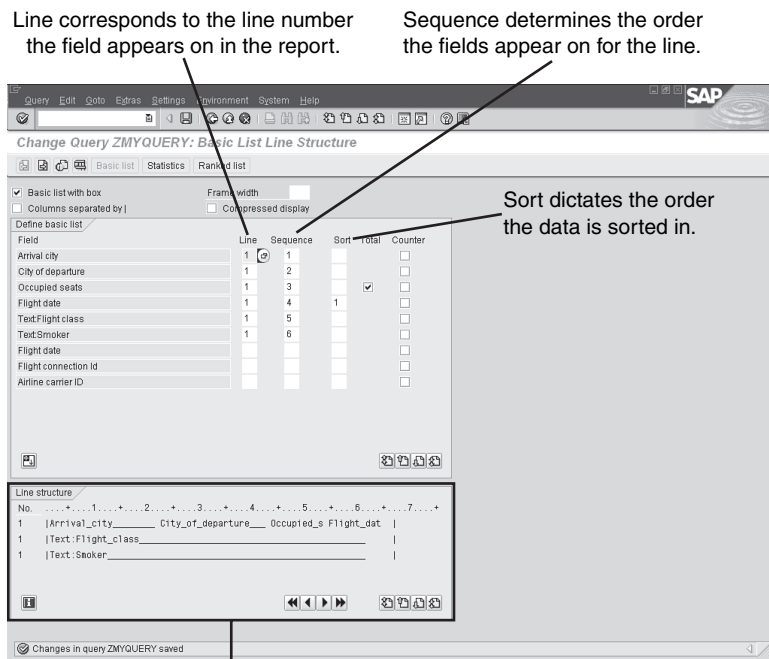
Line corresponds to the line number the field appears on in the report.

Sequence determines the order the fields appear on for the line.

Query Edit Goto Extras Settings Environment System Help

SAP

Change Query ZMYQUERY: Basic List Line Structure

Basic list Statistics Ranked list

Basic list with box
Columns separated by |

Frame width
Compressed display

Sort dictates the order the data is sorted in.

Define basic list

| Field | Line | Sequence | Sort | Total | Counter |
|---|---|---|---|---|---|
| Arrival city | 1 | 1 | | | |
| City of departure | 1 | 2 | | | |
| Occupied seats | 1 | 3 | | ✔ | |
| Flight date | 1 | 4 | 1 | | |
| Text:Flight class | 1 | 5 | | | |
| Text:Smoker | 1 | 6 | | | |
| Flight date | | | | | |
| Flight connection Id | | | | | |
| Airline carrier ID | | | | | |

Line structure

No. ....+....1....+....2....+....3....+....4....+....5....+....6....+....7....+
1 |Arrival_city_______ City_of_departure___ Occupied_s Flight_dat |
1 |Text:Flight_class_________________________________________ |
1 |Text:Smoker______________________________________________ |

Changes in query ZMYQUERY saved